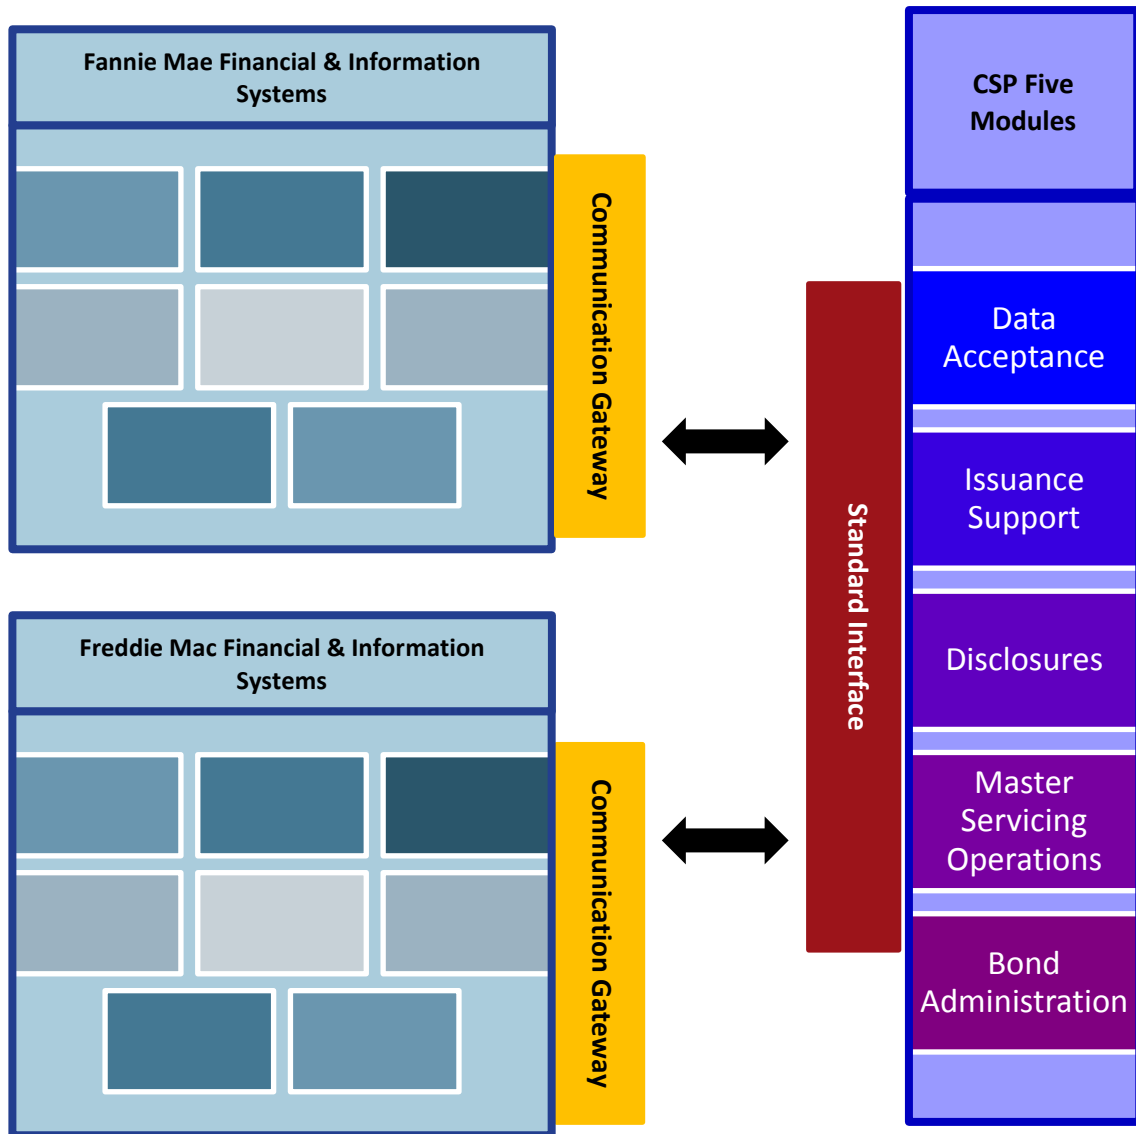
Fannie Mae Financial & Information Systems

Communication Gateway

Freddie Mac Financial & Information Systems

Communication Gateway

Standard Interface

CSP Five Modules

Data Acceptance

Issuance Support

Disclosures

Master Servicing Operations

Bond Administration